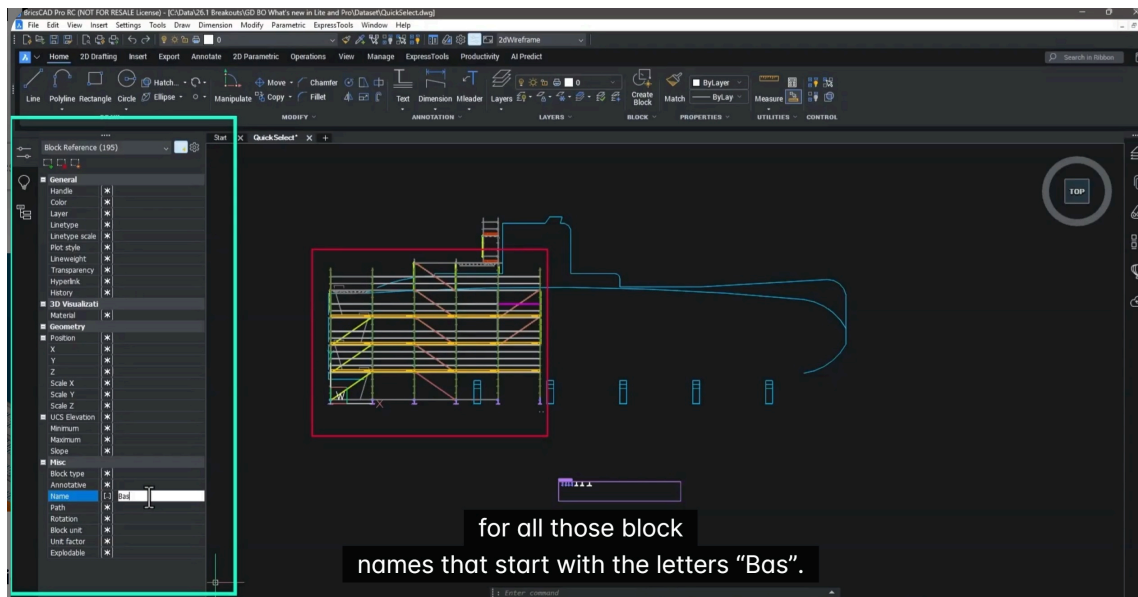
BricsCAD Pro RC (NOT FOR RESALE License) - [C:\Data\26.1 Breakouts\GD BO What's new in Lite and Pro\Dataset\QuickSelect.dwg]

File Edit View Insert Settings Tools Draw Dimension Modify Parametric ExpressTools Window Help

2dWireframe

Home 2D Drafting Insert Export Annotate 2D Parametric Operations View Manage ExpressTools Productivity AI Predict

Search in Ribbon

Line Polyline Rectangle Circle Hatch... Ellipse Manipulate Move Copy Chamfer Fillet Text Dimension Mleader Layers Create Block Match ByLayer ByLay Measure

DRAW MODIFY ANNOTATION LAYERS BLOCK PROPERTIES UTILITIES CONTROL

Start QuickSelect*

Block Reference (195)

| General | |
|---|---|
| Handle | * |
| Color | * |
| Layer | * |
| Linetype | * |
| Linetype scale | * |
| Plot style | * |
| Lineweight | * |
| Transparency | * |
| Hyperlink | * |
| History | * |
| 3D Visualizati | |
| Material | * |
| Geometry | |
| Position | * |
| X | * |
| Y | * |
| Z | * |
| Scale X | * |
| Scale Y | * |
| Scale Z | * |
| UCS Elevation | * |
| Minimum | * |
| Maximum | * |
| Slope | * |
| Misc | |
| Block type | * |
| Annotative | * |
| Name | [..] Bas |
| Path | * |
| Rotation | * |
| Block unit | * |
| Unit factor | * |
| Explodable | * |

TOP

: Enter command

for all those block names that start with the letters “Bas”.